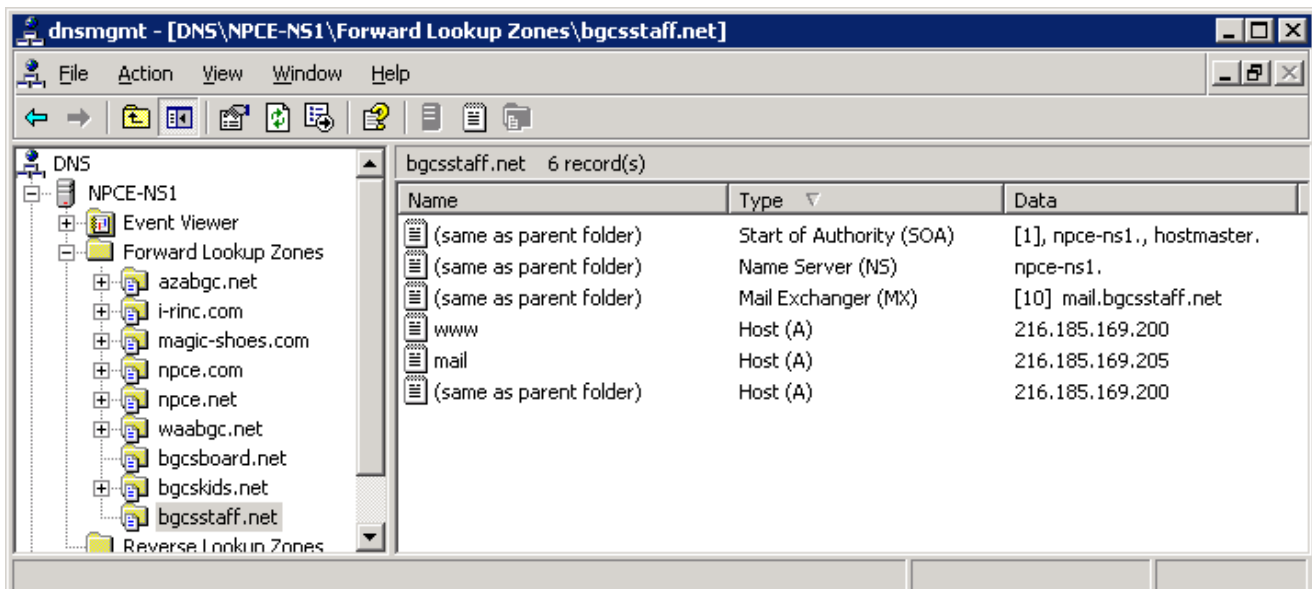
dnsmgmt - [DNS\NPCE-NS1\Forward Lookup Zones\bgcsstaff.net]

File Action View Window Help

DNS
NPCE-NS1
Event Viewer
Forward Lookup Zones
azabgc.net
i-rinc.com
magic-shoes.com
npce.com
npce.net
waabgc.net
bgcsboard.net
bgcskids.net
bgcsstaff.net
Reverse Lookup Zones

bgcsstaff.net 6 record(s)

| Name | Type | Data |
|---|---|---|
| (same as parent folder) | Start of Authority (SOA) | [1], npce-ns1., hostmaster. |
| (same as parent folder) | Name Server (NS) | npce-ns1. |
| (same as parent folder) | Mail Exchanger (MX) | [10] mail.bgcsstaff.net |
| www | Host (A) | 216.185.169.200 |
| mail | Host (A) | 216.185.169.205 |
| (same as parent folder) | Host (A) | 216.185.169.200 |